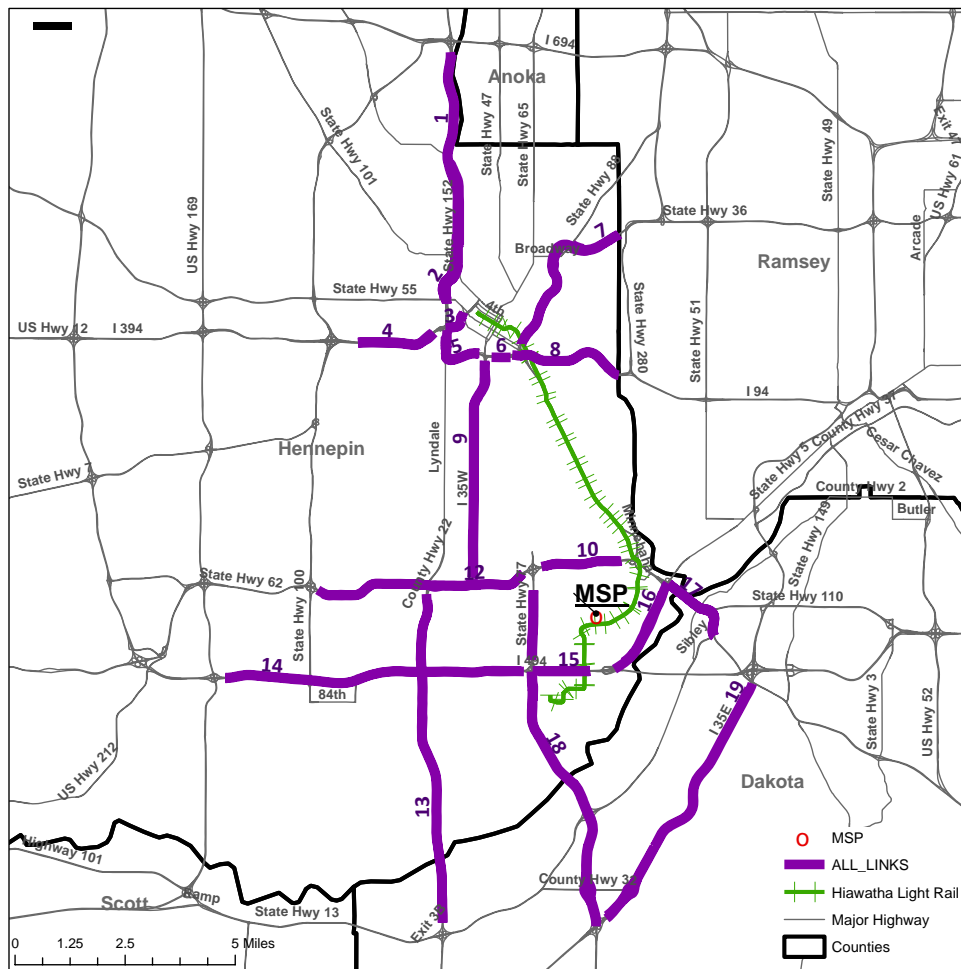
I 694
Anoka
1
State Hwy 47
State Hwy 65
State Hwy 101
State Hwy 152
State Hwy 88
US Hwy 169
State Hwy 36
State Hwy 49
Exit 4
US Hwy 61
Arcade
Broadway
7
Ramsey
2
State Hwy 55
4th
US Hwy 12
I 394
4
3
State Hwy 280
State Hwy 51
5
6
8
I 94
9
Hennepin
Lyndale
State Hwy 5
County Hwy 3
Cesar Chavez
State Hwy 7
I 35W
County Hwy 2
Butler
State Hwy 149
10
State Hwy 62
12
County Hwy 22
State Hwy 77
MSP
17
State Hwy 110
16
State Hwy 100
Sibley
14
I 494
15
84th
19
I 35E
18
State Hwy 3
US Hwy 52
US Hwy 212
Dakota
13
Highway 101
O MSP
ALL_LINKS
Hiawatha Light Rail
Major Highway
Counties
County Hwy 38
Scott
Ramp
State Hwy 13
Exit 3
0 1.25 2.5 5 Miles